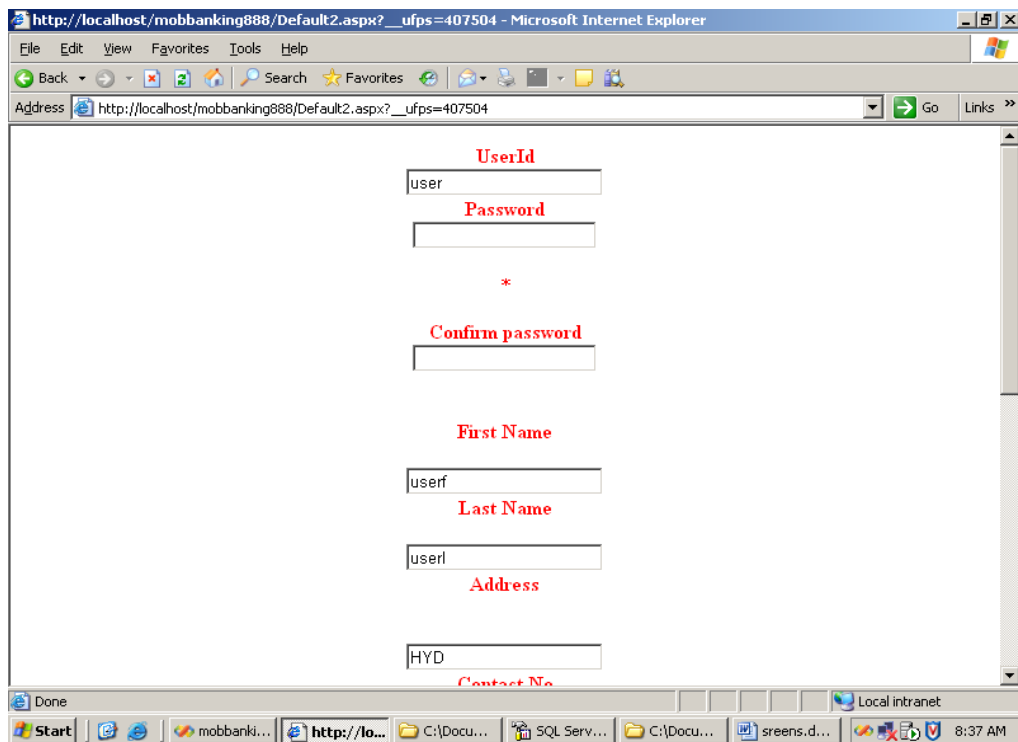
http://localhost/mobbanking888/Default2.aspx?__ufps=407504 - Microsoft Internet Explorer

File Edit View Favorites Tools Help

Back Search Favorites

Address http://localhost/mobbanking888/Default2.aspx?__ufps=407504 Go Links »

UserId
user
Password

*

Confirm password

First Name
userf
Last Name
userl
Address
HYD
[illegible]

Done Local intranet

Start mobbanki... http://lo... C:\Docu... SQL Serv... C:\Docu... sreens.d... 8:37 AM